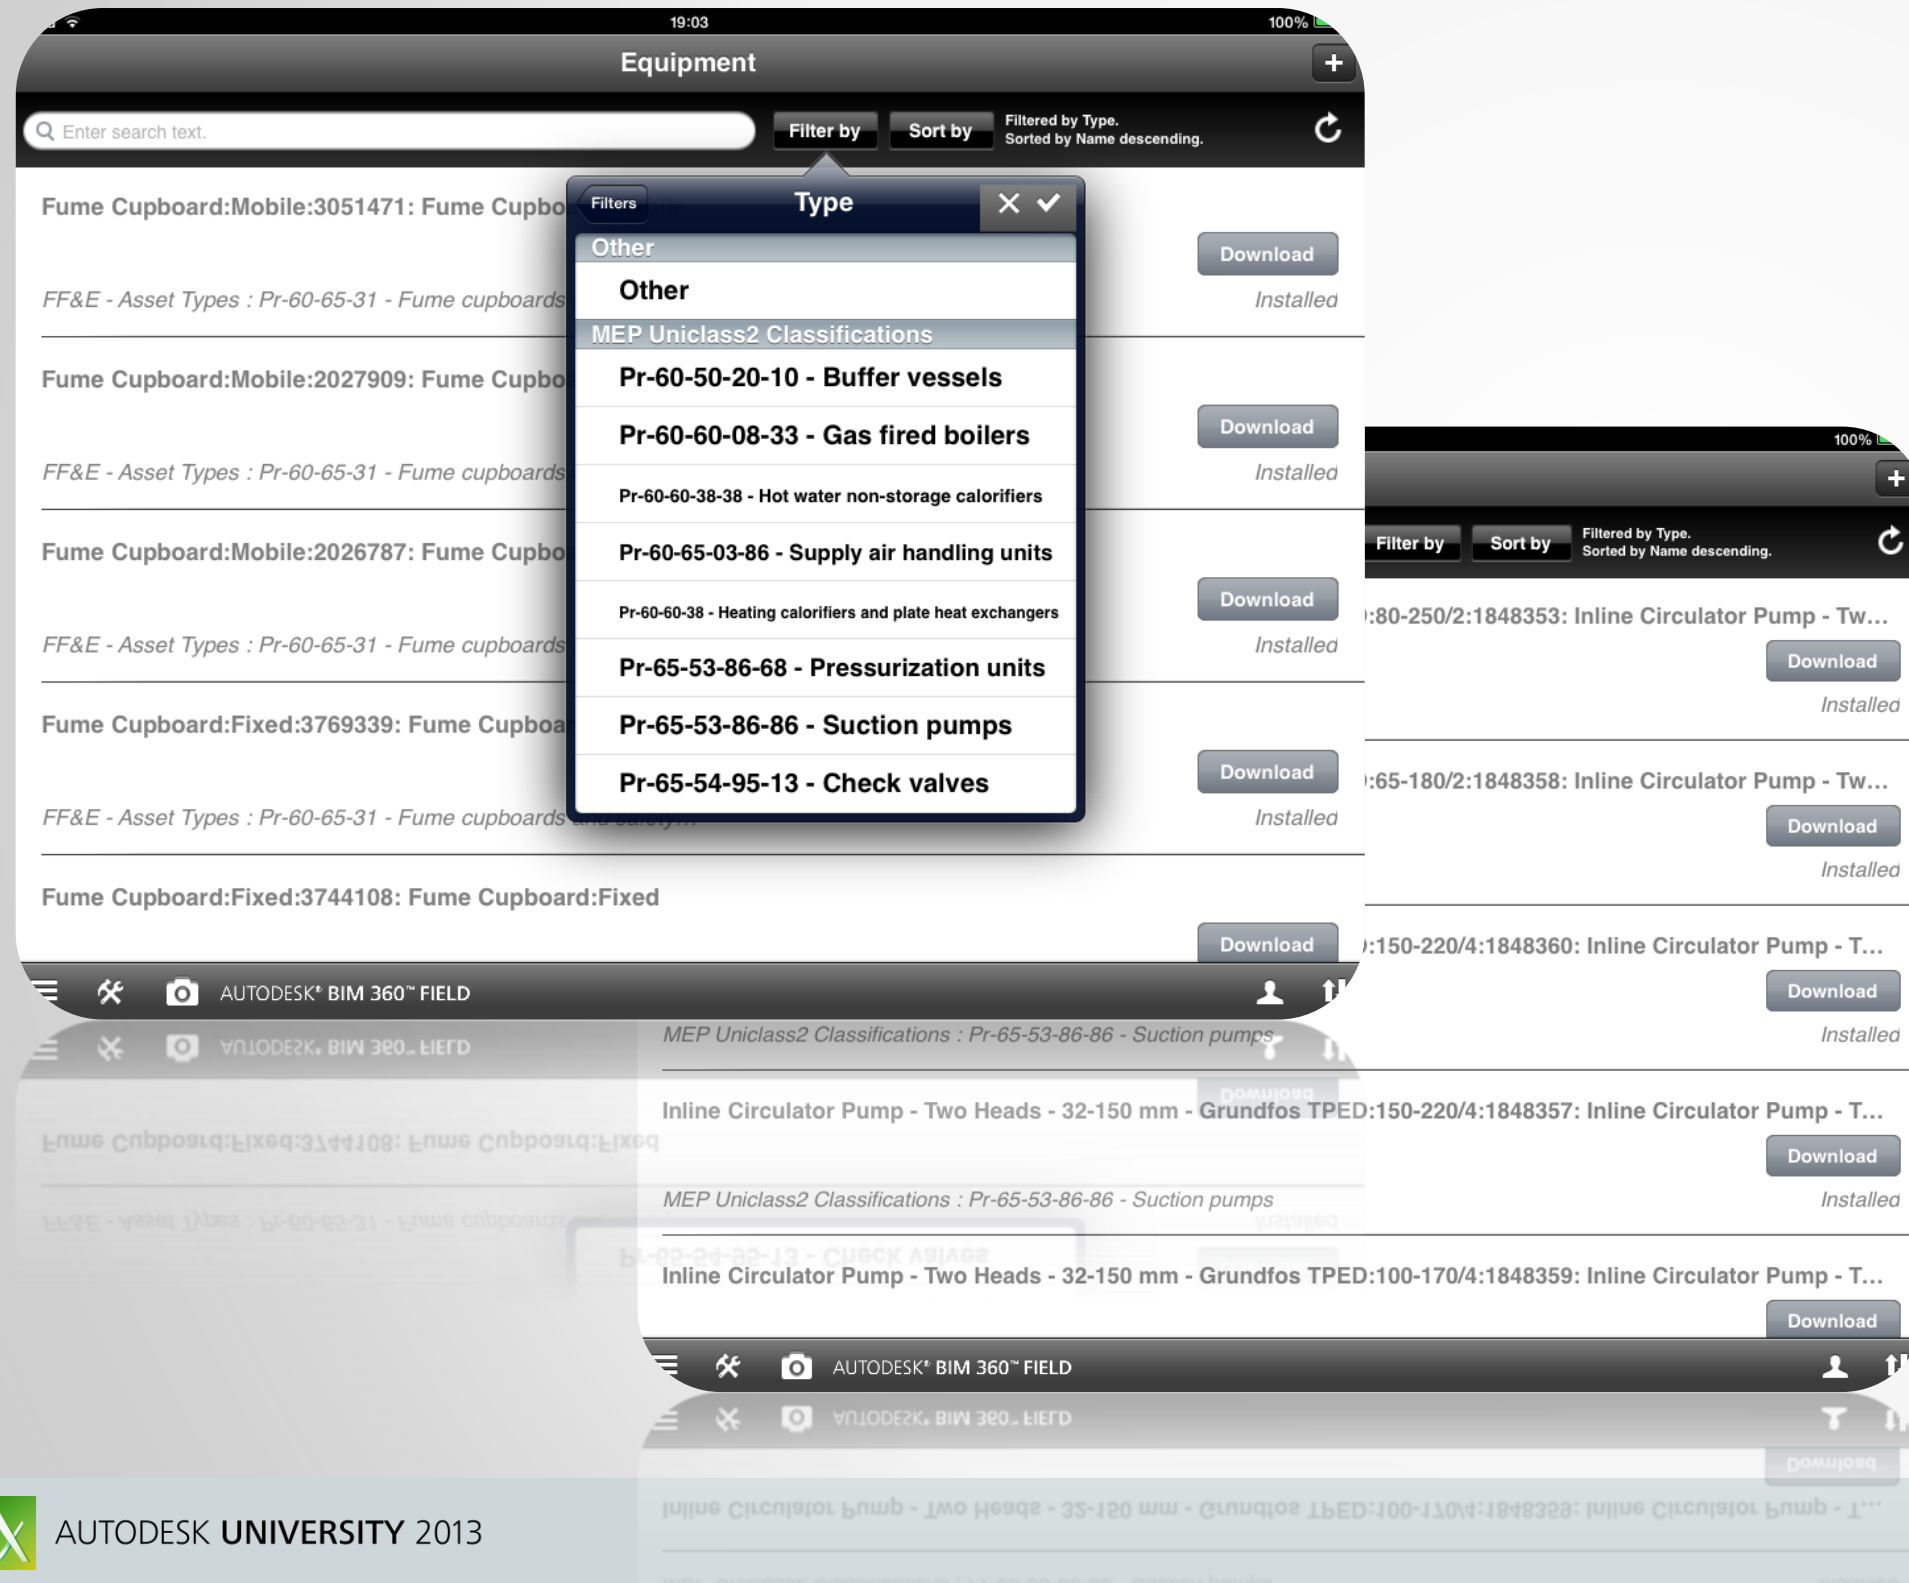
19:03
100%

Equipment

Enter search text.

Filter by
Sort by
Filtered by Type.
Sorted by Name descending.

Fume Cupboard:Mobile:3051471: Fume Cupbo

FF&E - Asset Types : Pr-60-65-31 - Fume cupboards

Download
Installed

Fume Cupboard:Mobile:2027909: Fume Cupbo

FF&E - Asset Types : Pr-60-65-31 - Fume cupboards

Download
Installed

Fume Cupboard:Mobile:2026787: Fume Cupbo

FF&E - Asset Types : Pr-60-65-31 - Fume cupboards

Download
Installed

Fume Cupboard:Fixed:3769339: Fume Cupboa

FF&E - Asset Types : Pr-60-65-31 - Fume cupboards and safety...

Download
Installed

Fume Cupboard:Fixed:3744108: Fume Cupboard:Fixed

Download

Filters
Type

Other
Other
MEP Uniclass2 Classifications
Pr-60-50-20-10 - Buffer vessels
Pr-60-60-08-33 - Gas fired boilers
Pr-60-60-38-38 - Hot water non-storage calorifiers
Pr-60-65-03-86 - Supply air handling units
Pr-60-60-38 - Heating calorifiers and plate heat exchangers
Pr-65-53-86-68 - Pressurization units
Pr-65-53-86-86 - Suction pumps
Pr-65-54-95-13 - Check valves

AUTODESK® BIM 360™ FIELD

100%

Filter by
Sort by
Filtered by Type.
Sorted by Name descending.

:80-250/2:1848353: Inline Circulator Pump - Tw...
Download
Installed

:65-180/2:1848358: Inline Circulator Pump - Tw...
Download
Installed

:150-220/4:1848360: Inline Circulator Pump - T...
Download

MEP Uniclass2 Classifications : Pr-65-53-86-86 - Suction pumps
Installed

Inline Circulator Pump - Two Heads - 32-150 mm - Grundfos TPED:150-220/4:1848357: Inline Circulator Pump - T...
Download

MEP Uniclass2 Classifications : Pr-65-53-86-86 - Suction pumps
Installed

Inline Circulator Pump - Two Heads - 32-150 mm - Grundfos TPED:100-170/4:1848359: Inline Circulator Pump - T...
Download

AUTODESK® BIM 360™ FIELD

AUTODESK UNIVERSITY 2013